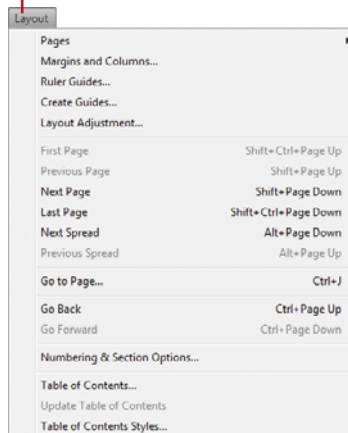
Layout

Pages
Margins and Columns...
Ruler Guides...
Create Guides...
Layout Adjustment...

| | |
|---|---|
| First Page | Shift+Ctrl+Page Up |
| Previous Page | Shift+Page Up |
| Next Page | Shift+Page Down |
| Last Page | Shift+Ctrl+Page Down |
| Next Spread | Alt+Page Down |
| Previous Spread | Alt+Page Up |
| Go to Page... | Ctrl+J |
| Go Back | Ctrl+Page Up |
| Go Forward | Ctrl+Page Down |

Numbering & Section Options...

Table of Contents...
Update Table of Contents
Table of Contents Styles...